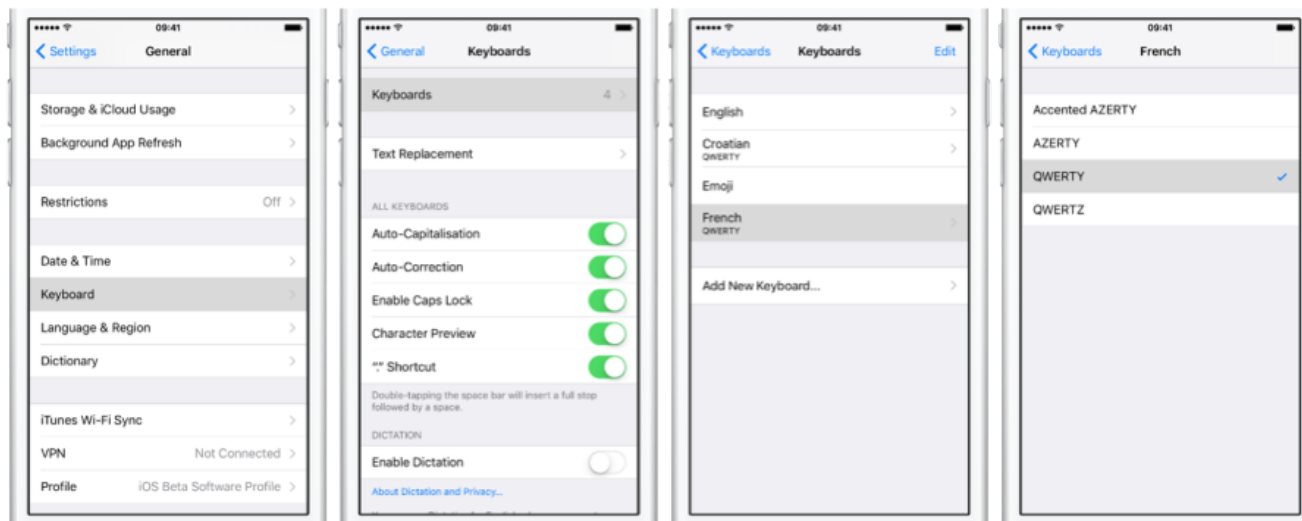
09:41

Settings General

Storage & iCloud Usage

Background App Refresh

Restrictions Off

Date & Time

Keyboard

Language & Region

Dictionary

iTunes Wi-Fi Sync

VPN Not Connected

Profile iOS Beta Software Profile

09:41

General Keyboards

Keyboards 4

Text Replacement

ALL KEYBOARDS

Auto-Capitalisation

Auto-Correction

Enable Caps Lock

Character Preview

"." Shortcut

Double-tapping the space bar will insert a full stop followed by a space.

DICTATION

Enable Dictation

About Dictation and Privacy...

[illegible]

09:41

Keyboards Keyboards Edit

English

Croatian
QWERTY

Emoji

French
QWERTY

Add New Keyboard...

09:41

Keyboards French

Accented AZERTY

AZERTY

QWERTY

QWERTZ